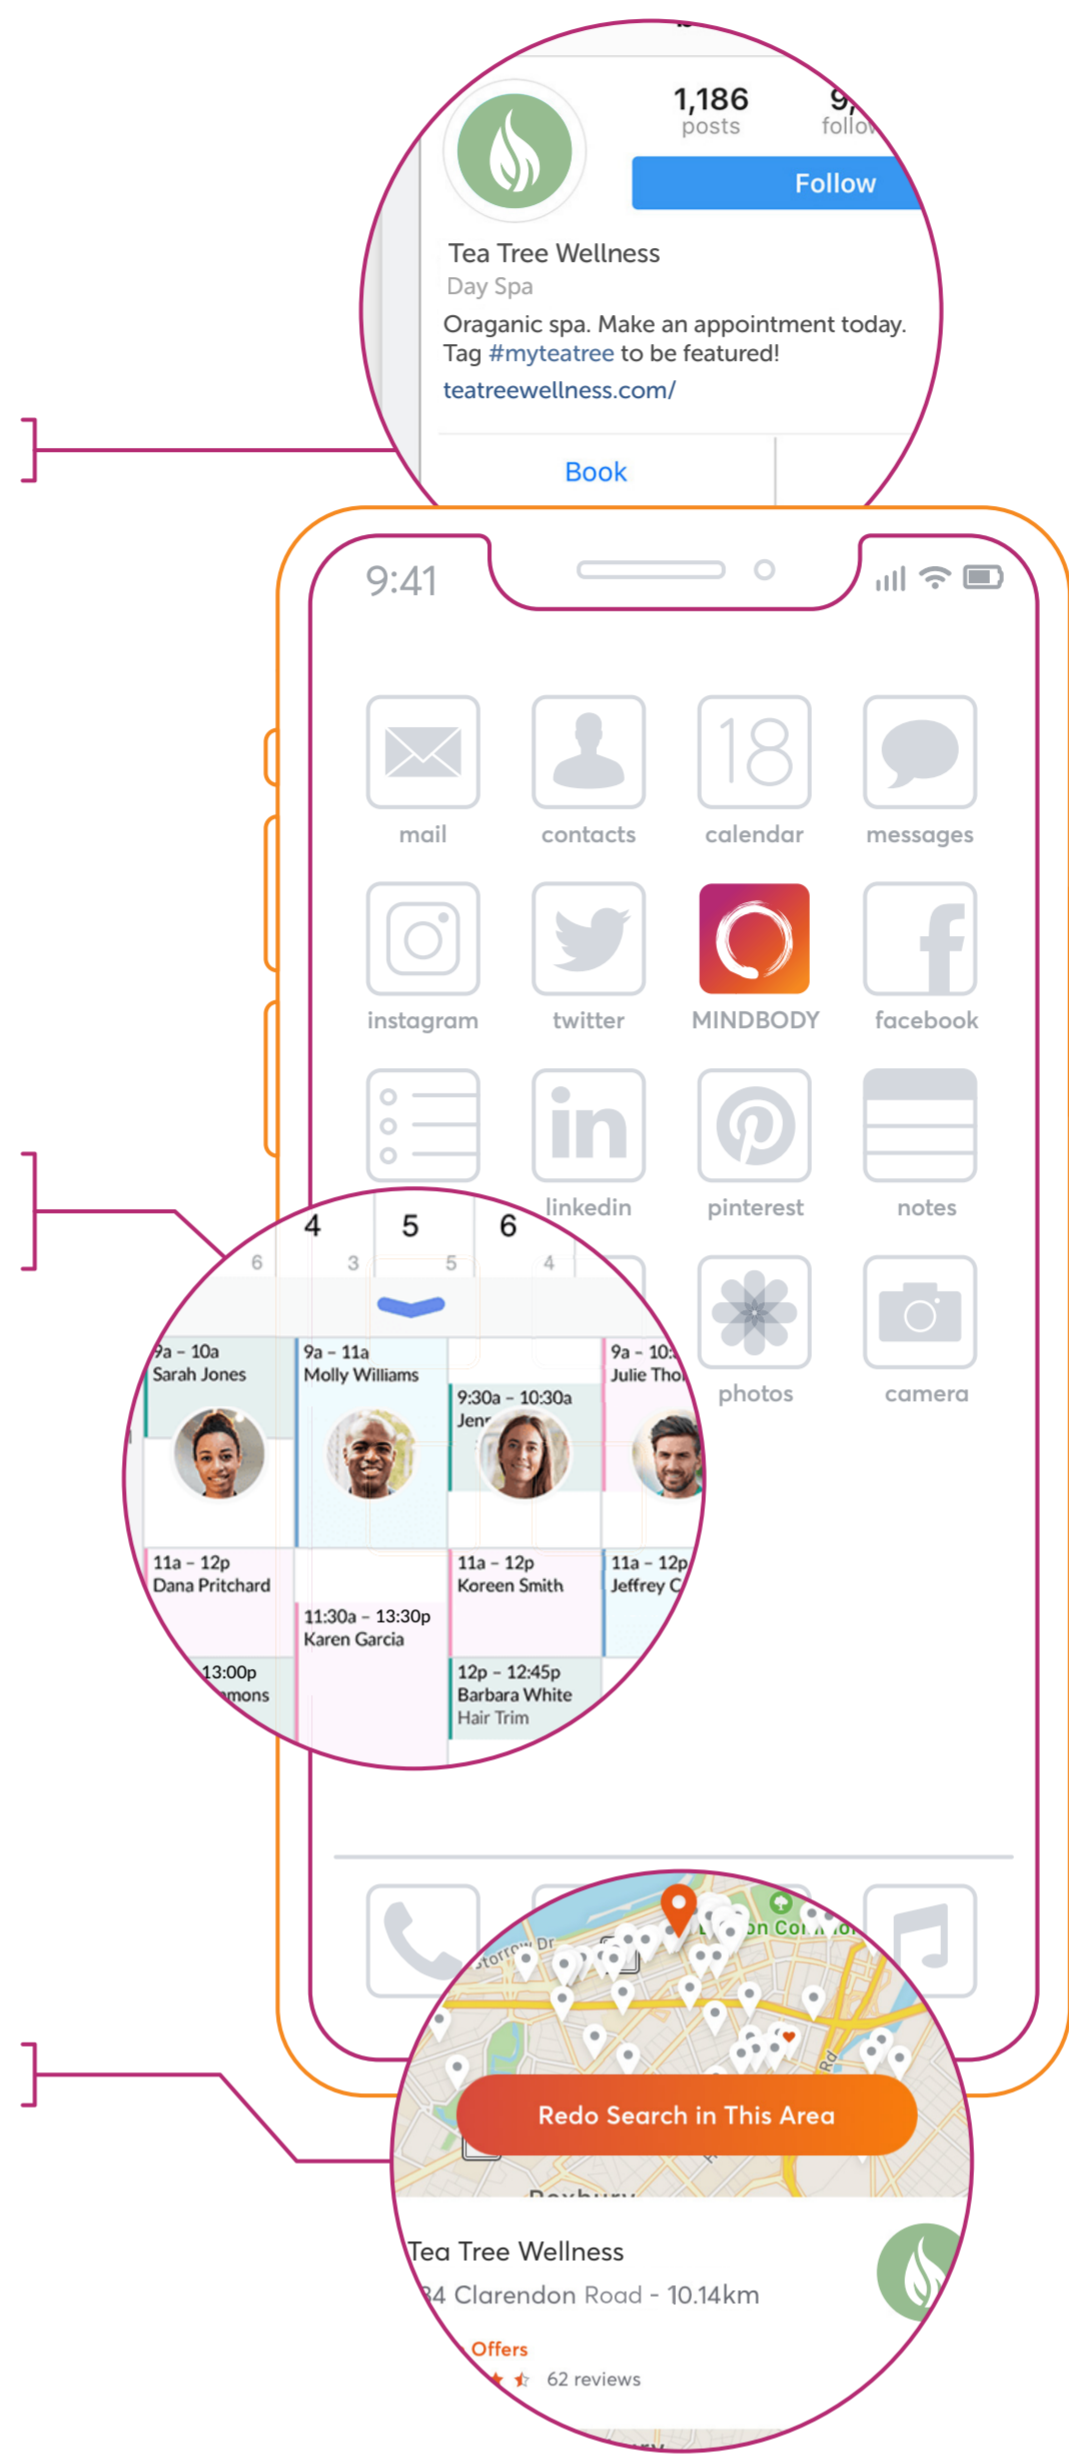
1,186
posts

9,
follo

Follow

Tea Tree Wellness
Day Spa
Oraganic spa. Make an appointment today. Tag #myteatree to be featured!
teatreewellness.com/

Book

9:41

18

mail
contacts
calendar
messages

instagram
twitter
MINDBODY
facebook

linkedin
pinterest
notes

photos
camera

4 5 6
6 3 5 4

9a - 10a
Sarah Jones

9a - 11a
Molly Williams

9:30a - 10:30a
Jen

9a - 10:
Julie Tho

11a - 12p
Dana Pritchard

11:30a - 13:30p
Karen Garcia

11a - 12p
Koreen Smith

11a - 12p
Jeffrey C

13:00p
mons

12p - 12:45p
Barbara White
Hair Trim

Storrow Dr

Rd

Redo Search in This Area

Tea Tree Wellness
4 Clarendon Road - 10.14km
Offers
62 reviews